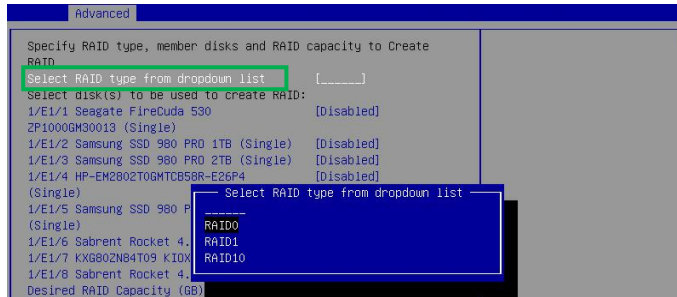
Advanced

Specify RAID type, member disks and RAID capacity to Create RAID
Select RAID type from dropdown list [______]
Select disk(s) to be used to create RAID:
1/E1/1 Seagate FireCuda 530 ZP1000GM30013 (Single) [Disabled]
1/E1/2 Samsung SSD 980 PRO 1TB (Single) [Disabled]
1/E1/3 Samsung SSD 980 PRO 2TB (Single) [Disabled]
1/E1/4 HP-EM2802T0GMTCB58R-E26P4 (Single) [Disabled]
1/E1/5 Samsung SSD 980 P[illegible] (Single)
1/E1/6 Sabrent Rocket 4.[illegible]
1/E1/7 KXG80ZN84T09 KIOX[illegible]
1/E1/8 Sabrent Rocket 4.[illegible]
Desired RAID Capacity (GB)

Select RAID type from dropdown list
______
RAID0
RAID1
RAID10